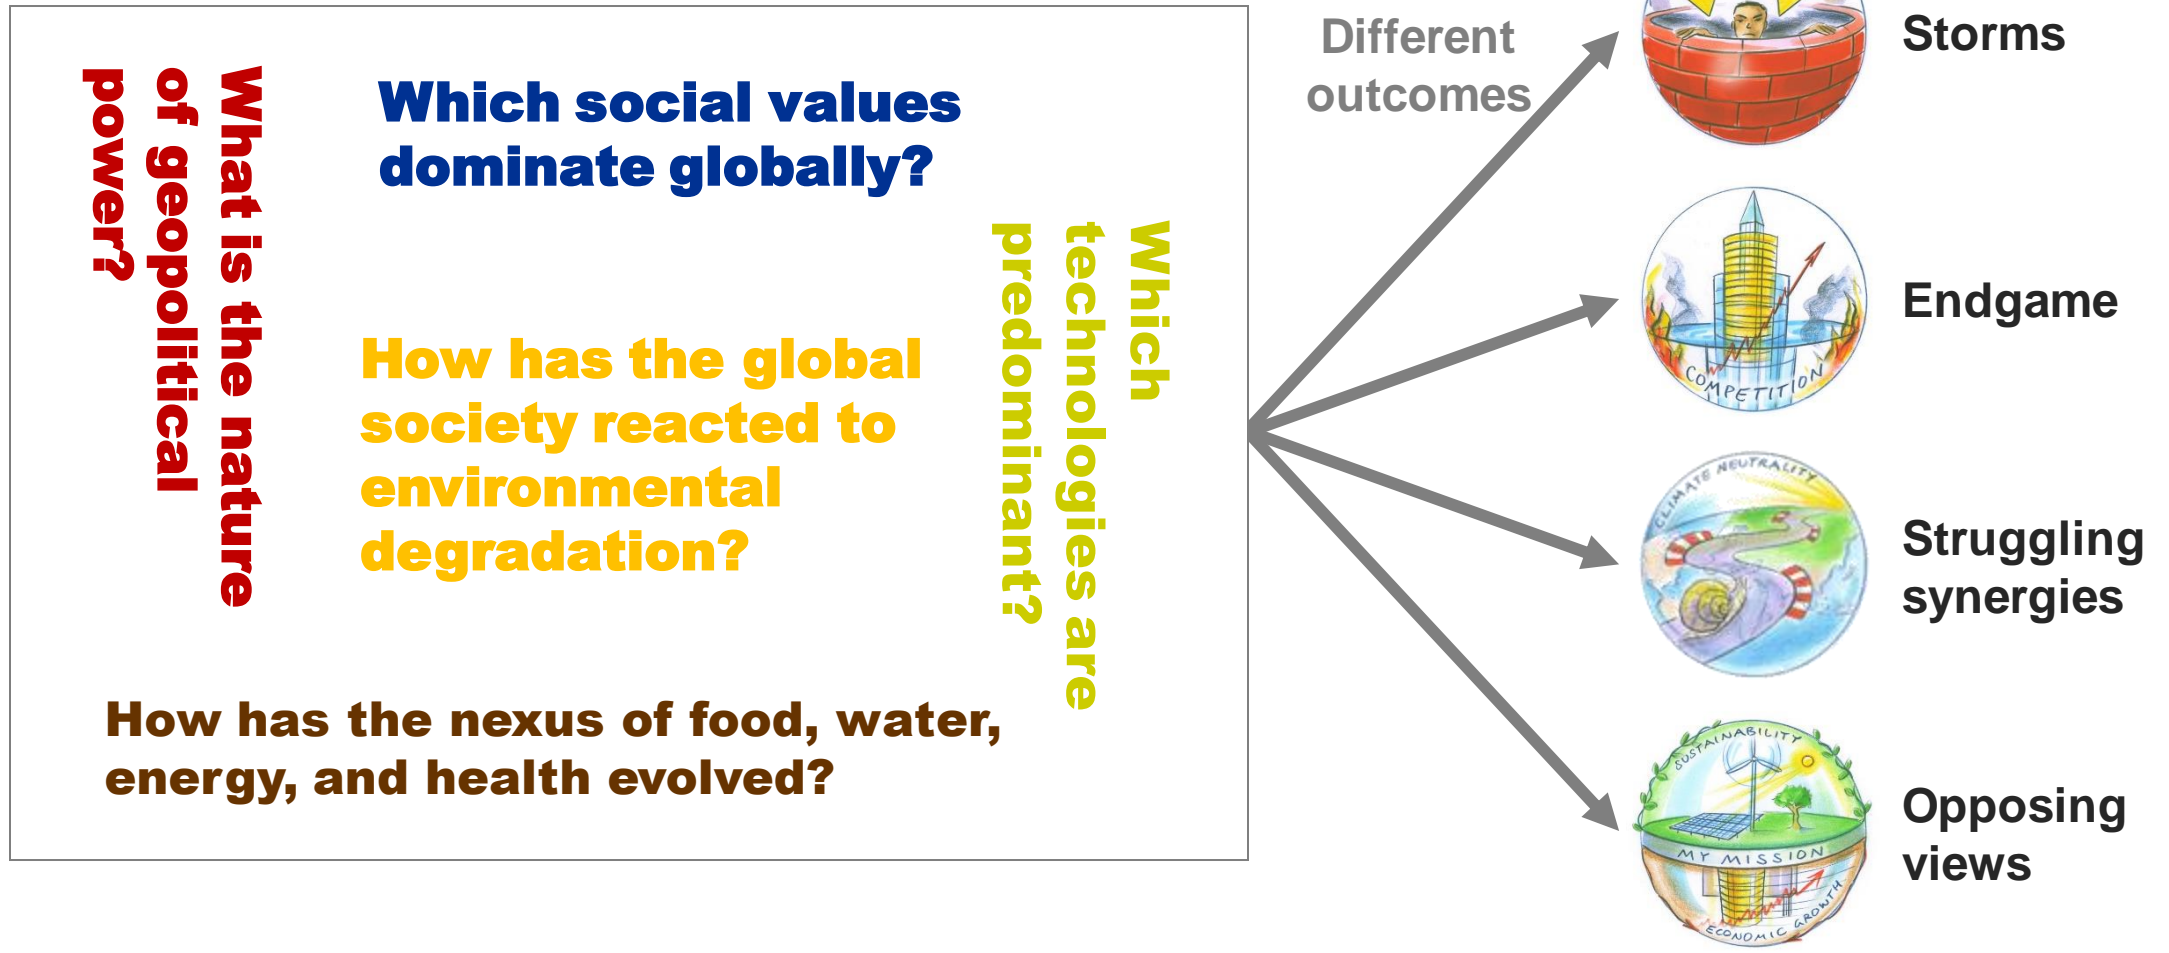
What is the nature of geopolitical power?

Which social values dominate globally?

How has the global society reacted to environmental degradation?

Which technologies are predominant?

How has the nexus of food, water, energy, and health evolved?

Different outcomes

Storms

COMPETITION

Endgame

CLIMATE NEUTRALITY

Struggling synergies

SUSTAINABILITY

MY MISSION

ECONOMIC GROWTH

Opposing views